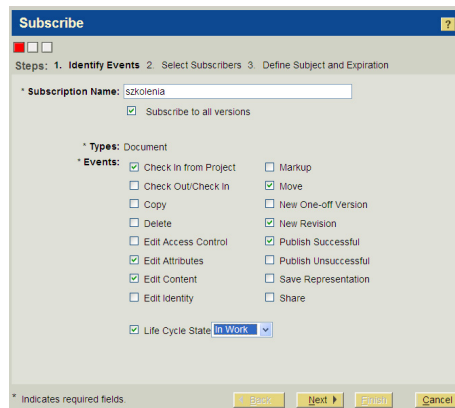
Subscribe

?

Steps: 1. Identify Events 2. Select Subscribers 3. Define Subject and Expiration

* Subscription Name: szkolenia

Subscribe to all versions

* Types: Document

* Events:

| Check In from Project | Markup |
|---|---|
| Check Out/Check In | Move |
| Copy | New One-off Version |
| Delete | New Revision |
| Edit Access Control | Publish Successful |
| Edit Attributes | Publish Unsuccessful |
| Edit Content | Save Representation |
| Edit Identity | Share |

Life Cycle State In Work

* Indicates required fields.

Back Next Finish Cancel